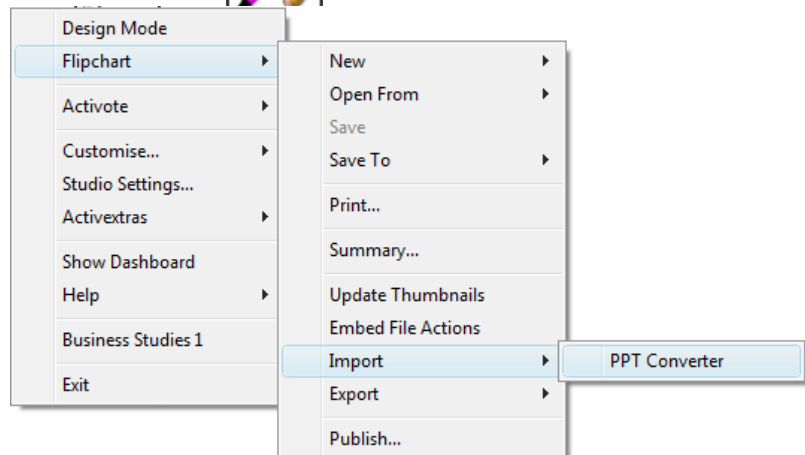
Design Mode
Flipchart
Activote
Customise...
Studio Settings...
Activextras
Show Dashboard
Help
Business Studies 1
Exit

New
Open From
Save
Save To
Print...
Summary...
Update Thumbnails
Embed File Actions
Import
Export
Publish...

PPT Converter